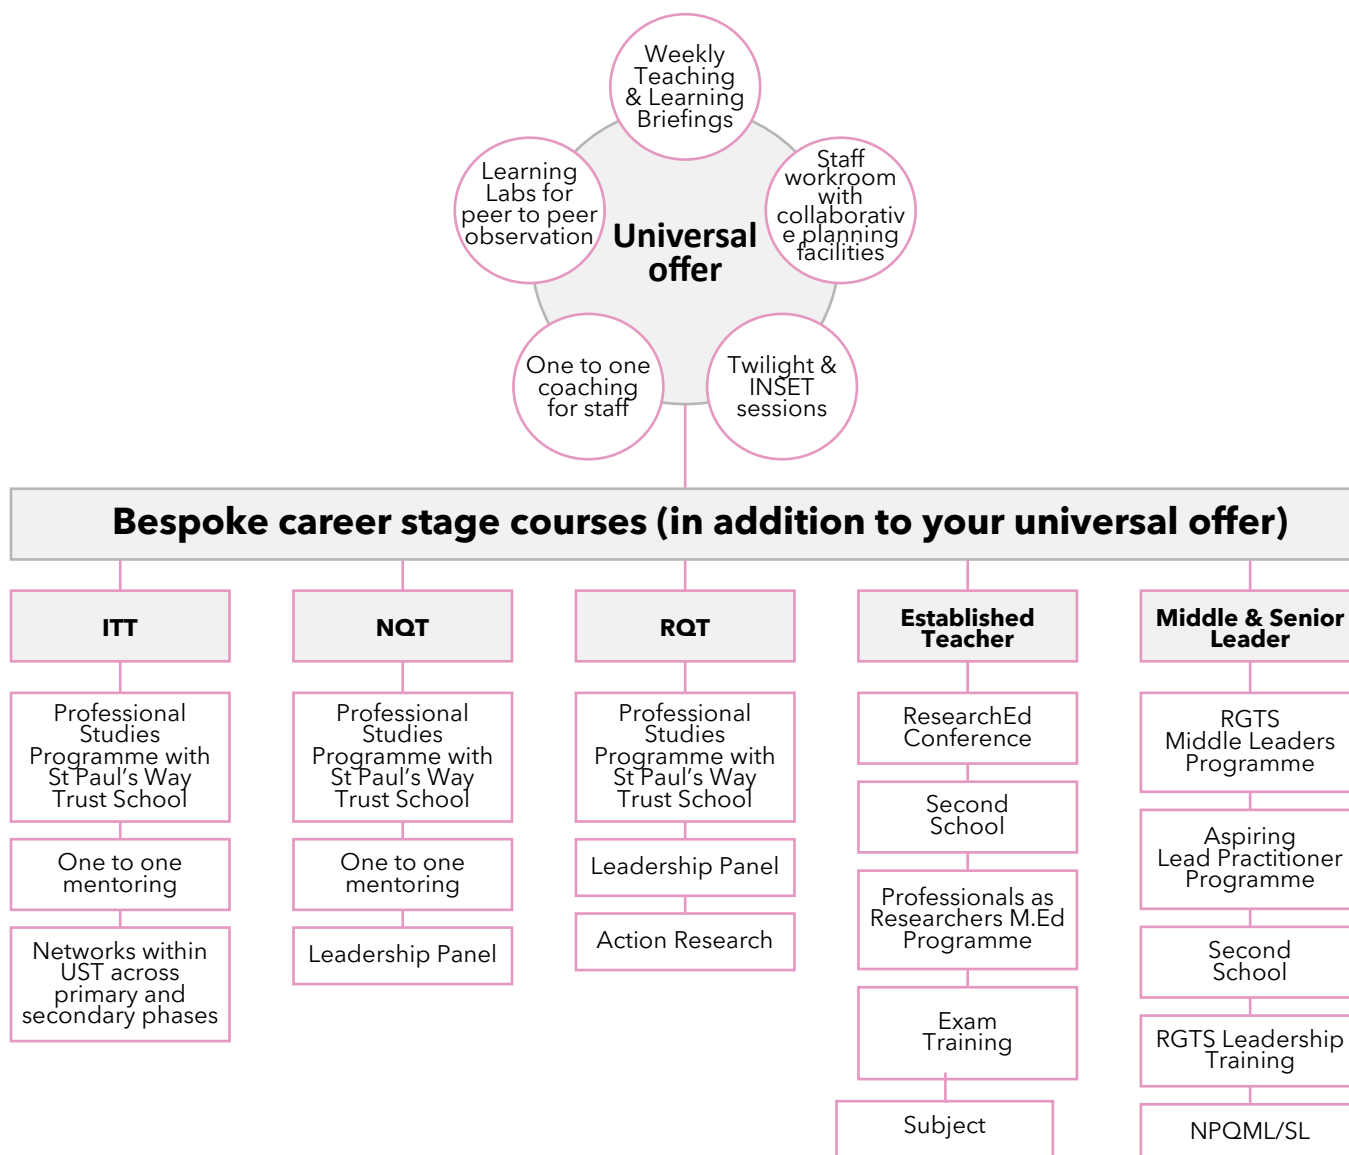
Weekly Teaching & Learning Briefings

Learning Labs for peer to peer observation

Universal offer

Staff workroom with collaborative planning facilities

One to one coaching for staff

Twilight & INSET sessions

Bespoke career stage courses (in addition to your universal offer)

ITT

Professional Studies Programme with St Paul's Way Trust School

One to one mentoring

Networks within UST across primary and secondary phases

NQT

Professional Studies Programme with St Paul's Way Trust School

One to one mentoring

Leadership Panel

RQT

Professional Studies Programme with St Paul's Way Trust School

Leadership Panel

Action Research

Established Teacher

ResearchEd Conference

Second School

Professionals as Researchers M.Ed Programme

Exam Training

Subject

Middle & Senior Leader

RGTS Middle Leaders Programme

Aspiring Lead Practitioner Programme

Second School

RGTS Leadership Training

NPQML/SL